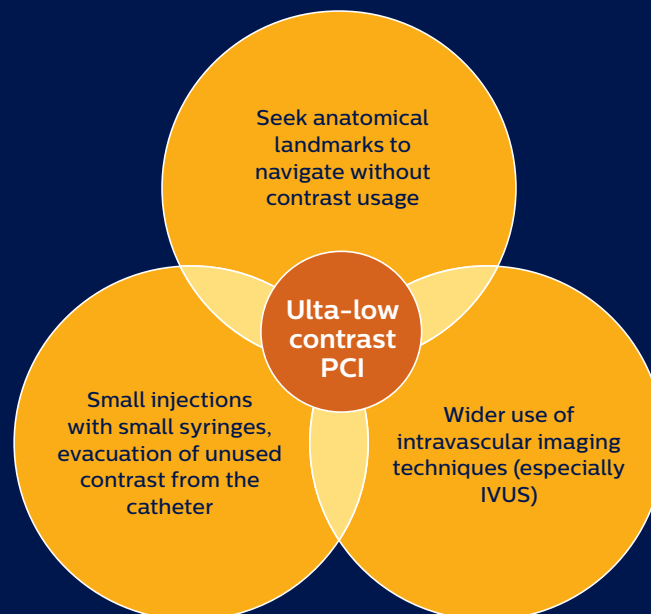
Seek anatomical landmarks to navigate without contrast usage

Ulta-low contrast PCI

Small injections with small syringes, evacuation of unused contrast from the catheter

Wider use of intravascular imaging techniques (especially IVUS)